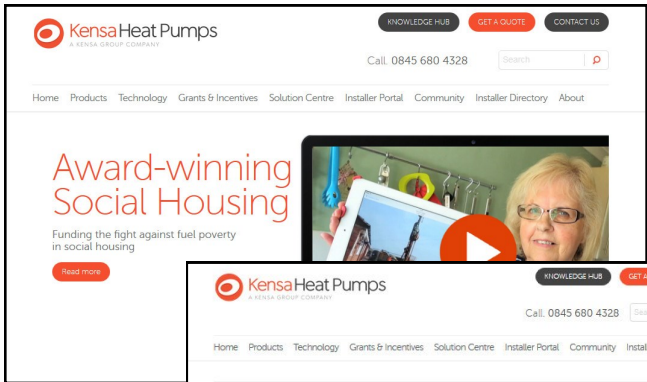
Kensa Heat Pumps
A KENSA GROUP COMPANY

KNOWLEDGE HUB
GET A QUOTE
CONTACT US

Call. 0845 680 4328

Search

Home Products Technology Grants & Incentives Solution Centre Installer Portal Community Installer Directory About

Award-winning Social Housing

Funding the fight against fuel poverty in social housing

Read more

Kensa Heat Pumps
A KENSA GROUP COMPANY

KNOWLEDGE HUB
GET A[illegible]

Call. 0845 680 4328

Sea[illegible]

Home Products Technology Grants & Incentives Solution Centre Installer Portal Community Instal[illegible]